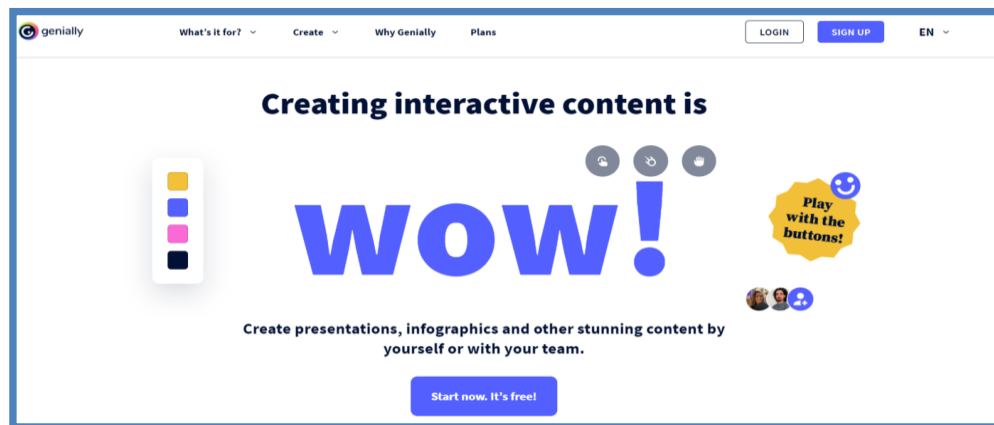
genially

What's it for? Create Why Genially Plans

LOGIN SIGN UP EN

Creating interactive content is

wow!

Play with the buttons!

Create presentations, infographics and other stunning content by yourself or with your team.

Start now. It's free!